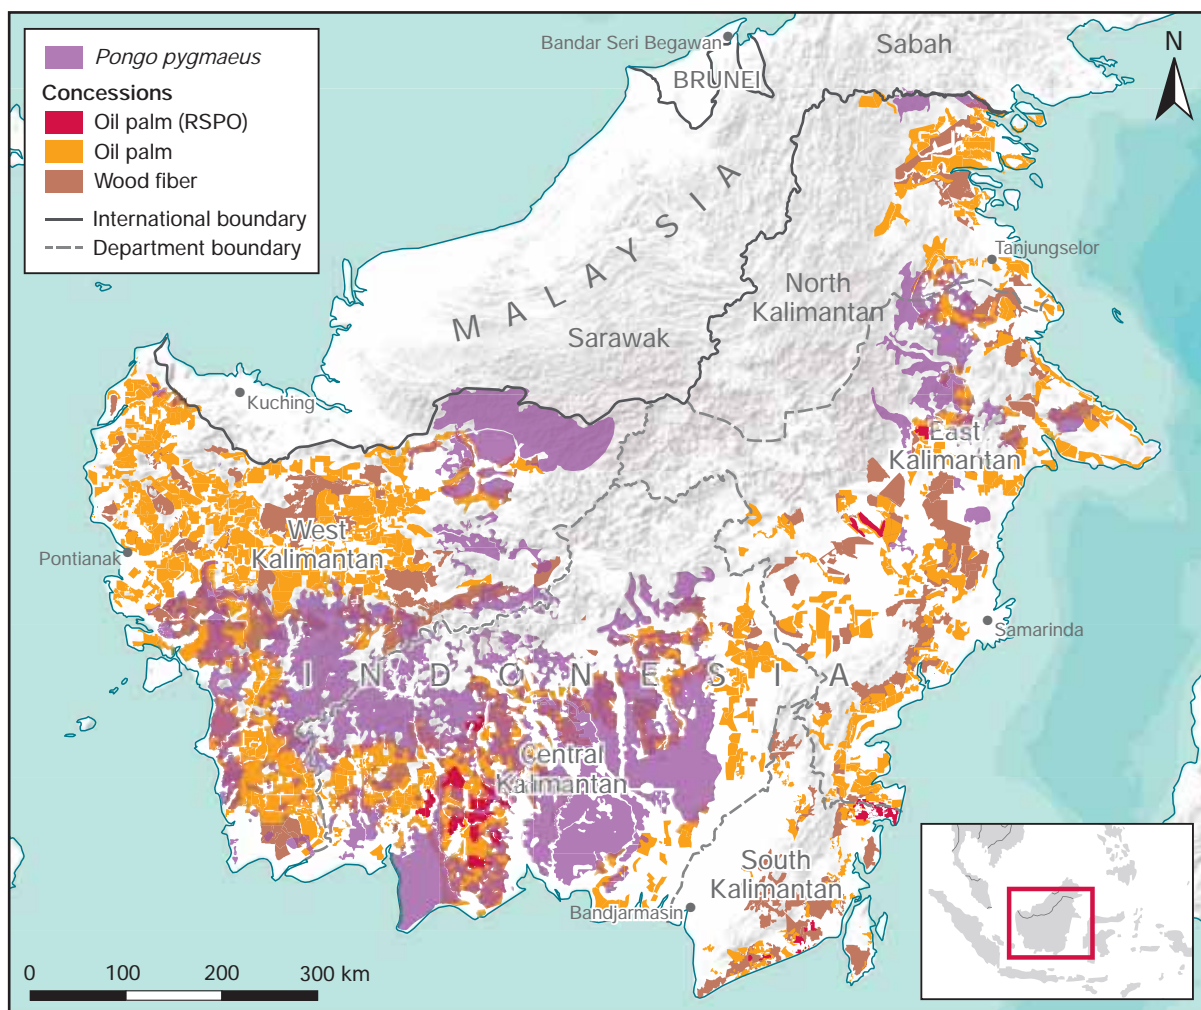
Pongo pygmaeus
Concessions
Oil palm (RSPO)
Oil palm
Wood fiber
International boundary
Department boundary

Bandar Seri Begawan
BRUNEI
Sabah
N
MALAYSIA
Sarawak
North Kalimantan
Tanjungselor
Kuching
East Kalimantan
West Kalimantan
Pontianak
Samarinda
INDONESIA
Central Kalimantan
South Kalimantan
Bandjarmasin

0 100 200 300 km